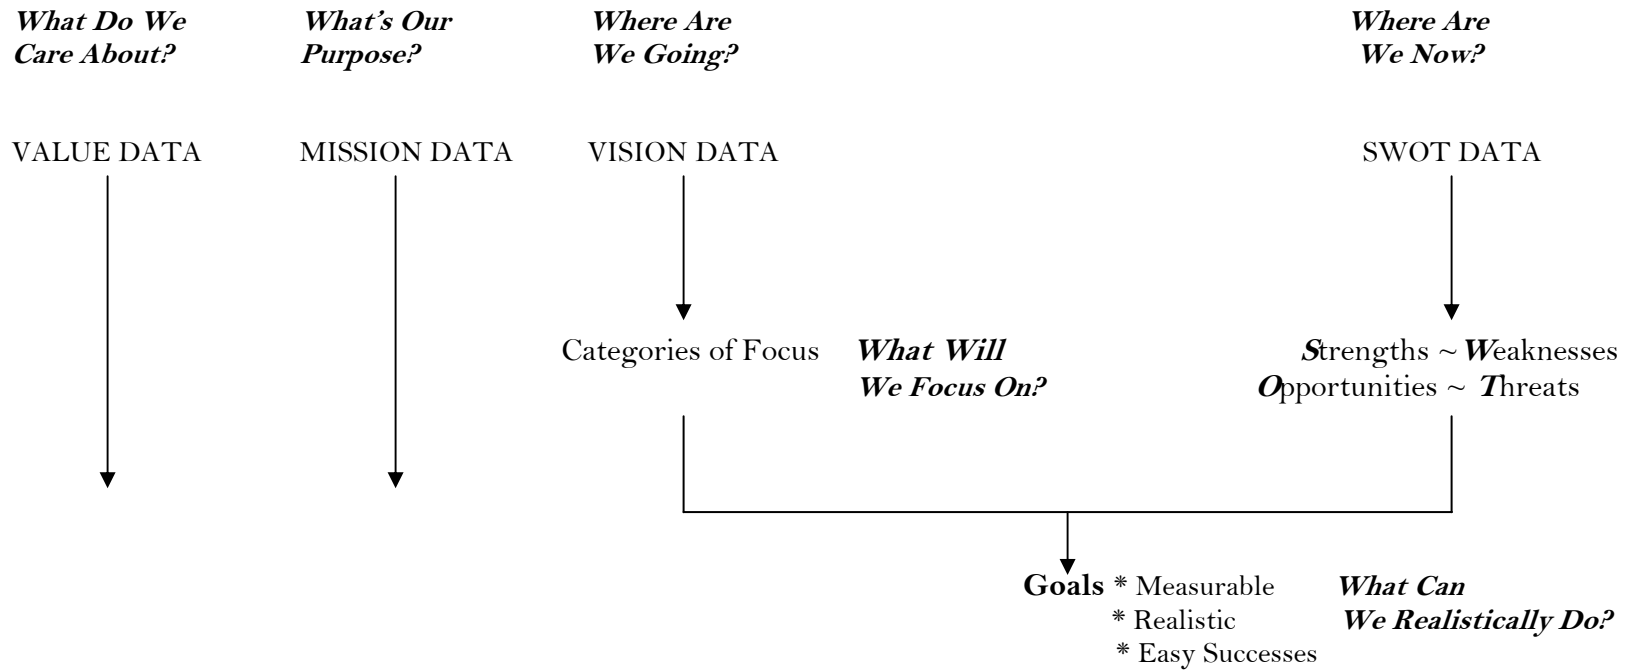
***What Do We Care About?***

***What's Our Purpose?***

***Where Are We Going?***

***Where Are We Now?***

VALUE DATA

MISSION DATA

VISION DATA

SWOT DATA

Categories of Focus

***What Will We Focus On?***

***S***trengths ~ ***W***eaknesses
***O***pportunities ~ ***T***hreats

**Goals** * Measurable
* Realistic
* Easy Successes

***What Can We Realistically Do?***